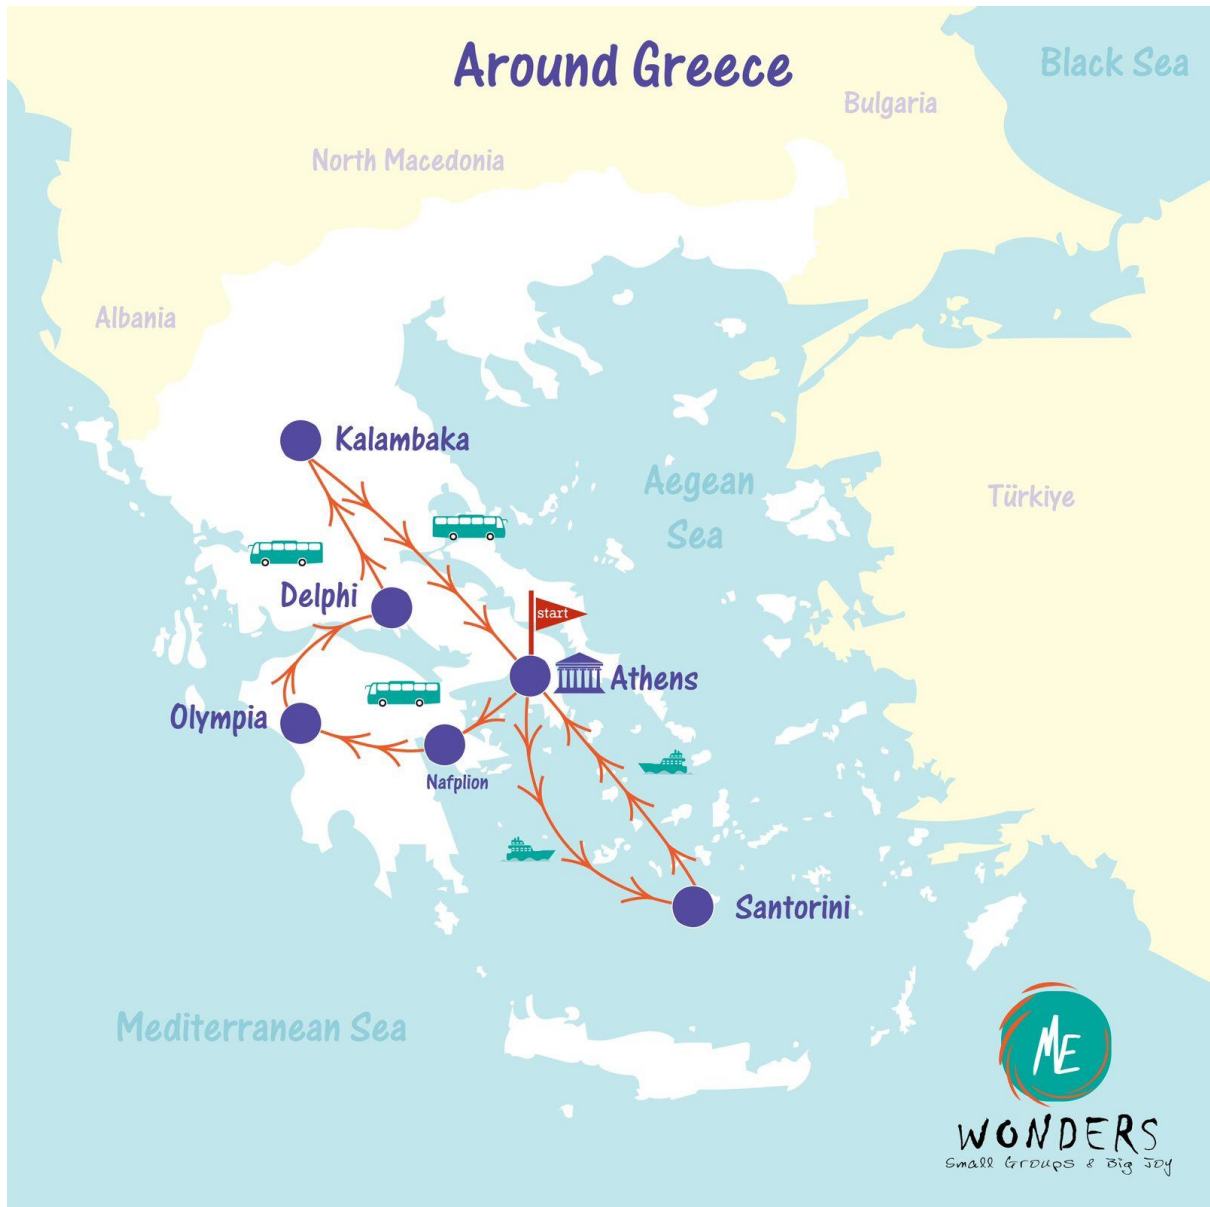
Around Greece

Black Sea

Bulgaria

North Macedonia

Albania

Kalambaka

Aegean Sea

Türkiye

Delphi

start

Athens

Olympia

Nafplion

Santorini

Mediterranean Sea

ME

WONDERS

Small Groups & Big Joy